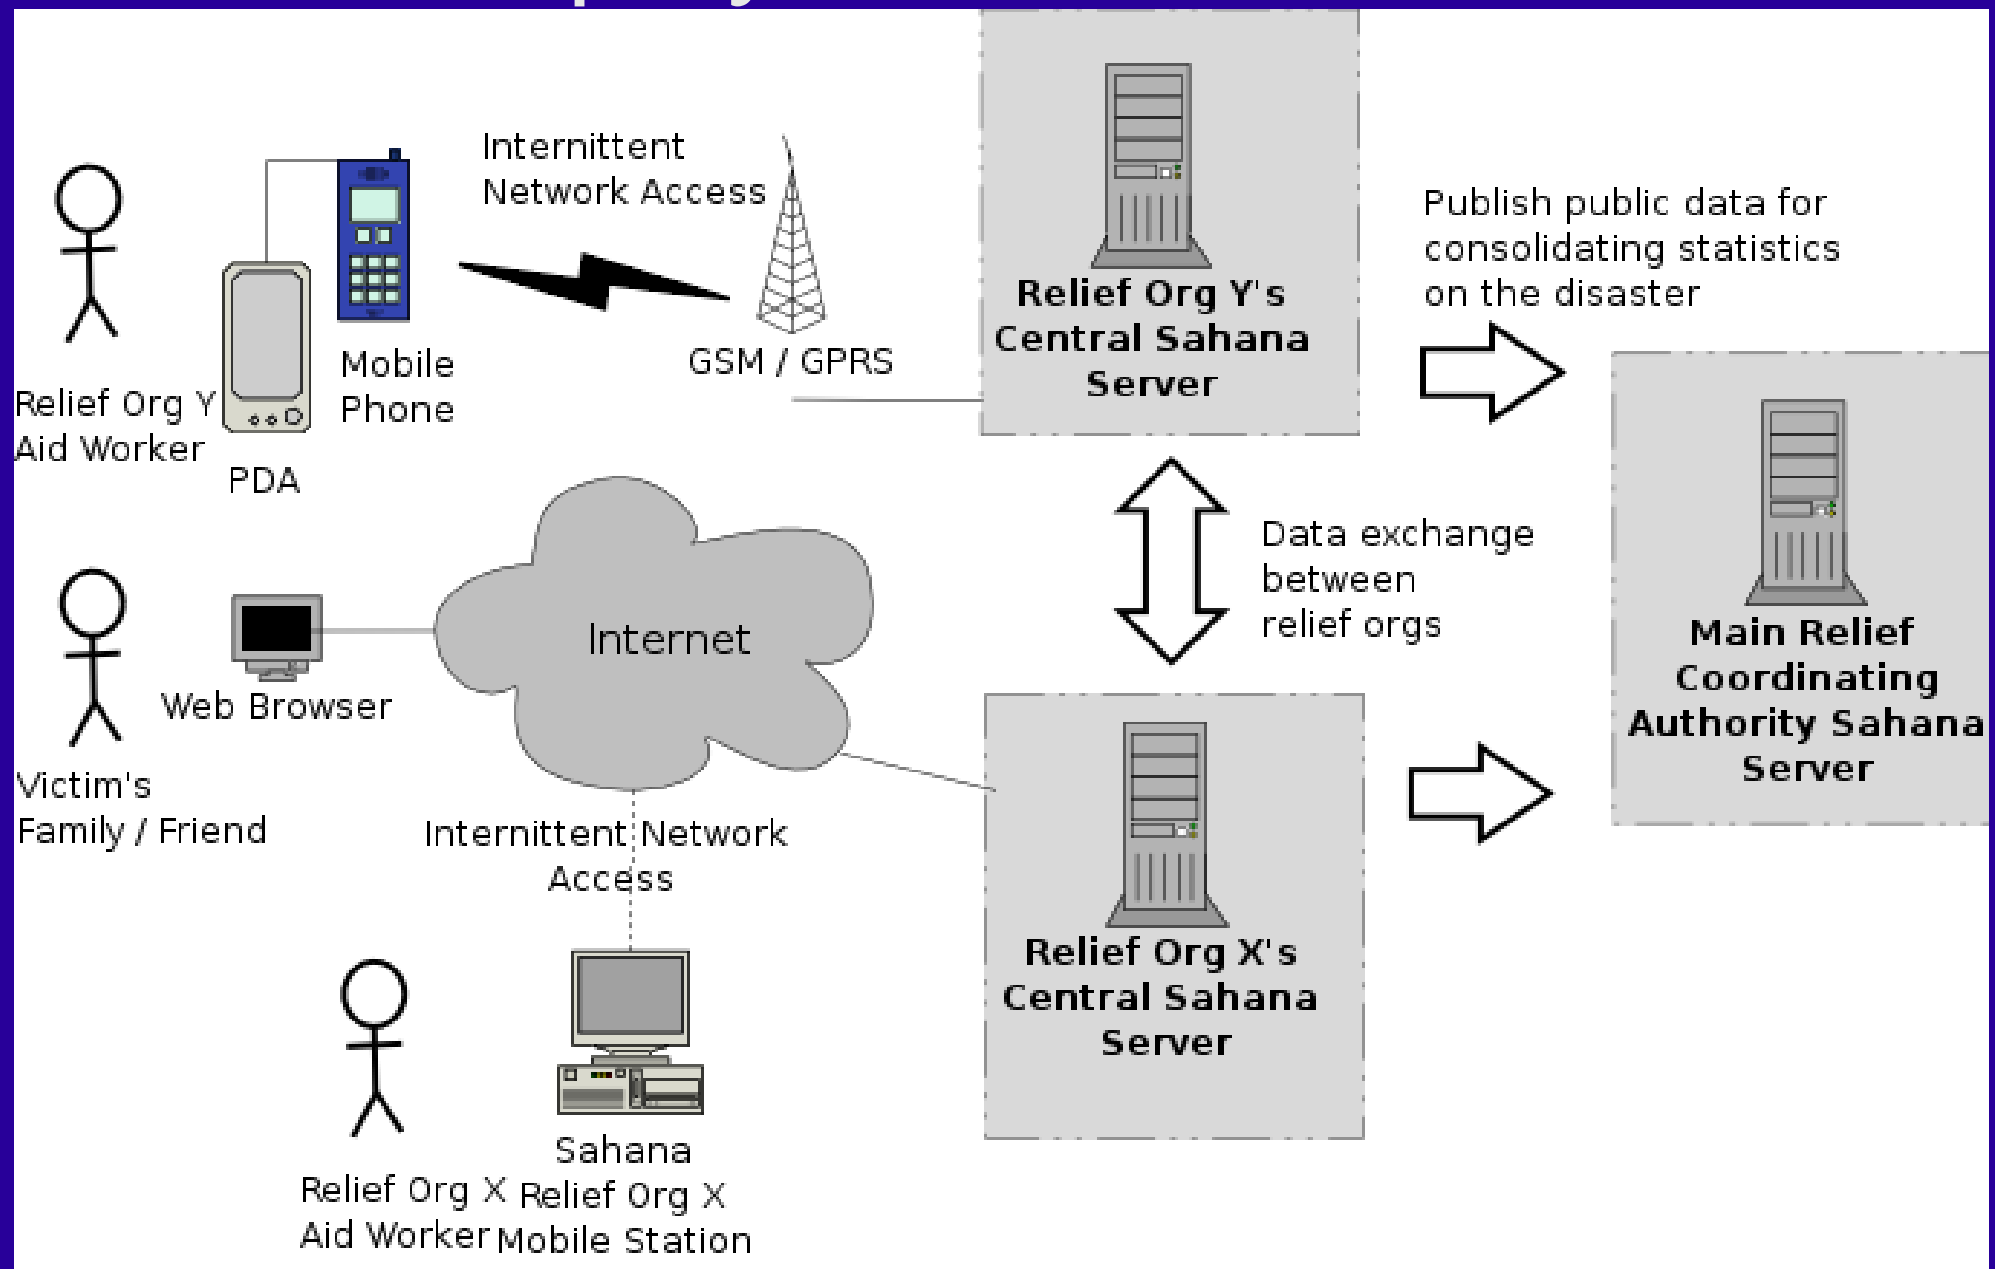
Internittent Network Access

Relief Org Y Aid Worker

PDA

Mobile Phone

GSM / GPRS

Relief Org Y's Central Sahana Server

Publish public data for consolidating statistics on the disaster

Data exchange between relief orgs

Main Relief Coordinating Authority Sahana Server

Victim's Family / Friend

Web Browser

Internet

Internittent Network Access

Relief Org X's Central Sahana Server

Relief Org X Aid Worker

Sahana Relief Org X Mobile Station